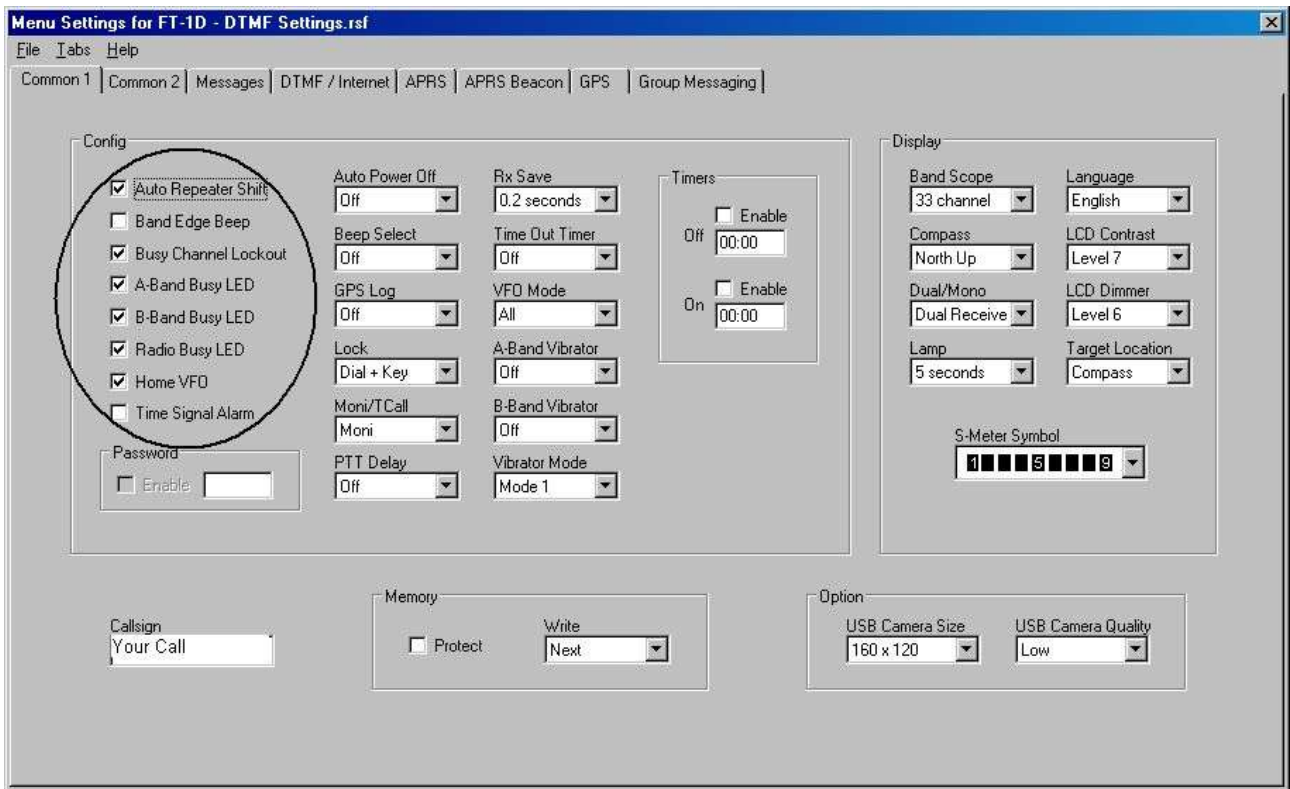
Menu Settings for FT-1D - DTMF Settings.rsf

File Tabs Help

Common 1 | Common 2 | Messages | DTMF / Internet | APRS | APRS Beacon | GPS | Group Messaging

Config

☑ Auto Repeater Shift
☐ Band Edge Beep
☑ Busy Channel Lockout
☑ A-Band Busy LED
☑ B-Band Busy LED
☑ Radio Busy LED
☑ Home VFO
☐ Time Signal Alarm

Password
☐ Enable

Auto Power Off
Off
Beep Select
Off
GPS Log
Off
Lock
Dial + Key
Moni/TCall
Moni
PTT Delay
Off

Rx Save
0.2 seconds
Time Out Timer
Off
VFO Mode
All
A-Band Vibrator
Off
B-Band Vibrator
Off
Vibrator Mode
Mode 1

Timers
Off ☐ Enable 00:00
On ☐ Enable 00:00

Display

Band Scope
33 channel
Compass
North Up
Dual/Mono
Dual Receive
Lamp
5 seconds

Language
English
LCD Contrast
Level 7
LCD Dimmer
Level 6
Target Location
Compass

S-Meter Symbol
1 5 9

Callsign
Your Call

Memory
☐ Protect
Write
Next

Option
USB Camera Size
160 x 120
USB Camera Quality
Low